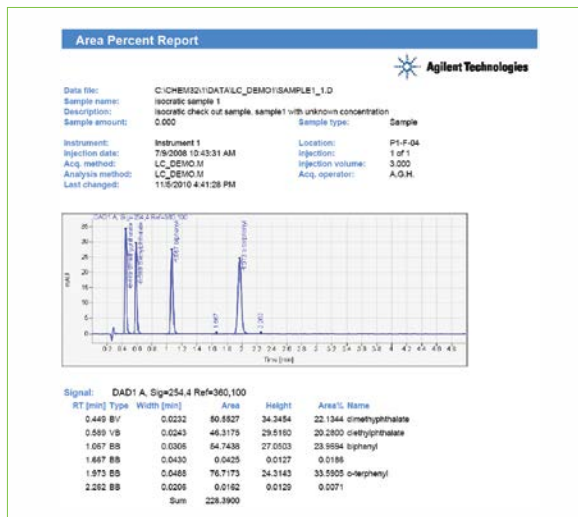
Area Percent Report

Agilent Technologies

Data file: C:\CHEM32\1\DATA\LC_DEMO1\SAMPLE1_1.D
Sample name: isocratic sample 1
Description: isocratic check out sample, sample1 with unknown concentration
Sample amount: 0.000
Sample type: Sample

Instrument: Instrument 1
Location: P1-F-04
Injection date: 7/9/2008 10:43:31 AM
Injection: 1 of 1
Acq. method: LC_DEMO.M
Injection volume: 3.000
Analysis method: LC_DEMO.M
Acq. operator: A.G.H.
Last changed: 11/8/2010 4:41:28 PM

DAD1 A, Sig=254,4 Ref=360,100

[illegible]

Time [min]

Signal: DAD1 A, Sig=254,4 Ref=360,100

| RT [min] | Type | Width [min] | Area | Height | Area% | Name |
|---|---|---|---|---|---|---|
| 0.449 | BV | 0.0232 | 50.5527 | 34.3454 | 22.1344 | dimethylphthalate |
| 0.559 | VB | 0.0243 | 46.3175 | 29.5160 | 20.2800 | diethylphthalate |
| 1.067 | BB | 0.0305 | 54.7436 | 27.0503 | 23.9694 | biphenyl |
| 1.667 | BB | 0.0430 | 0.0425 | 0.0127 | 0.0186 | |
| 1.973 | BB | 0.0468 | 76.7173 | 24.3143 | 33.5905 | o-terphenyl |
| 2.262 | BB | 0.0209 | 0.0162 | 0.0129 | 0.0071 | |
| | | Sum | 228.3900 | | | |